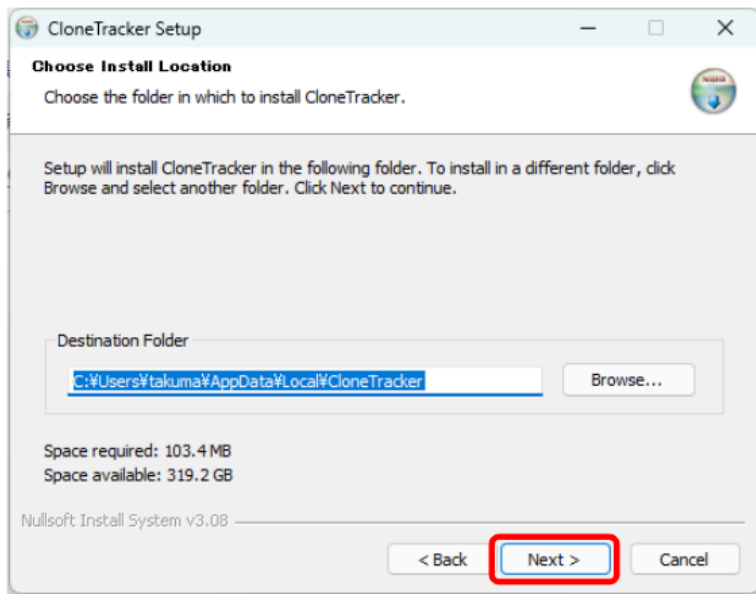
CloneTracker Setup

Choose Install Location

Choose the folder in which to install CloneTracker.

Setup will install CloneTracker in the following folder. To install in a different folder, click Browse and select another folder. Click Next to continue.

Destination Folder

C:¥Users¥takuma¥AppData¥Local¥CloneTracker

Browse...

Space required: 103.4 MB
Space available: 319.2 GB

Nullsoft Install System v3.08

< Back

Next >

Cancel